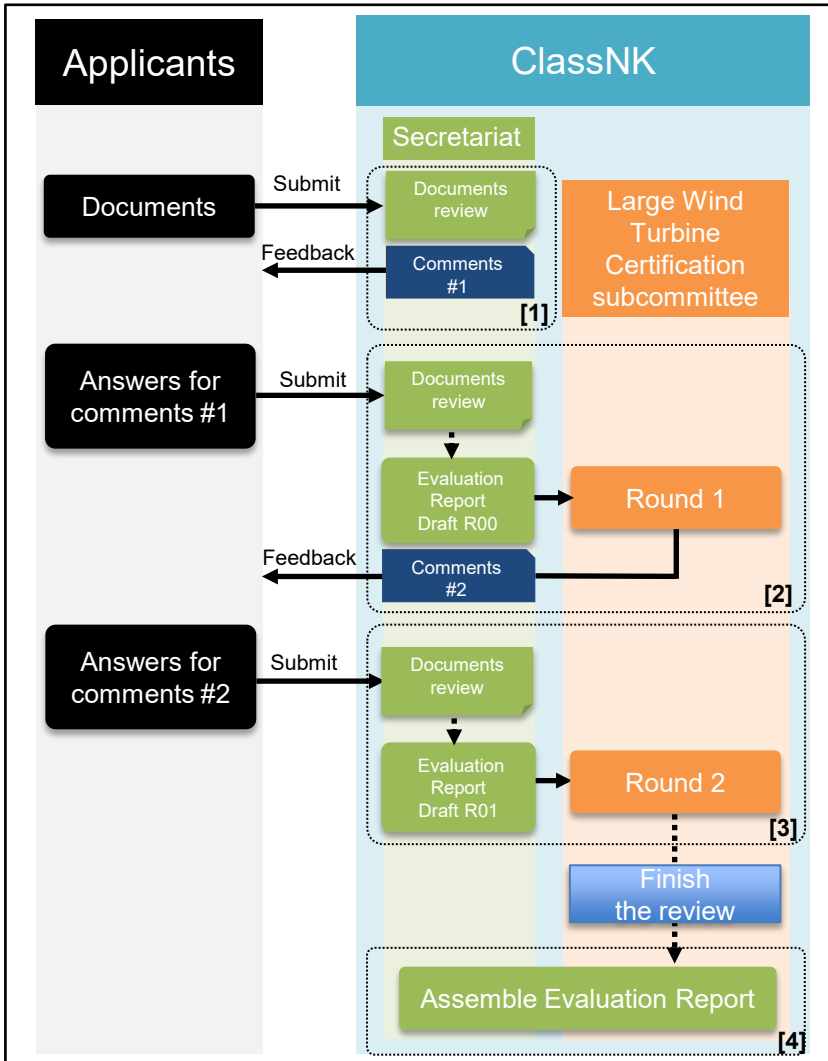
Applicants

ClassNK

Secretariat

Large Wind Turbine Certification subcommittee

Documents

Submit

Documents review

Feedback

Comments #1

[1]

Answers for comments #1

Submit

Documents review

Evaluation Report Draft R00

Round 1

Feedback

Comments #2

[2]

Answers for comments #2

Submit

Documents review

Evaluation Report Draft R01

Round 2

[3]

Finish the review

Assemble Evaluation Report

[4]